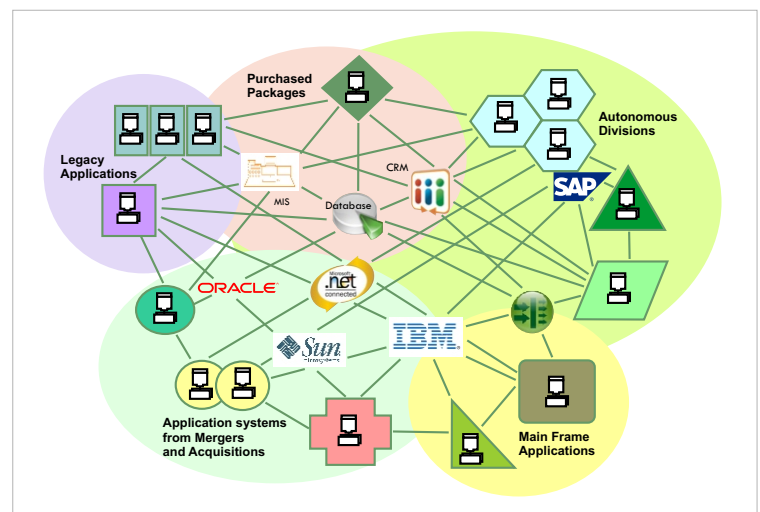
Purchased Packages

Autonomous Divisions

Legacy Applications

MIS

CRM

Database

SAP

ORACLE

Microsoft .net connected

IBM

Sun microsystems

Application systems from Mergers and Acquisitions

Main Frame Applications